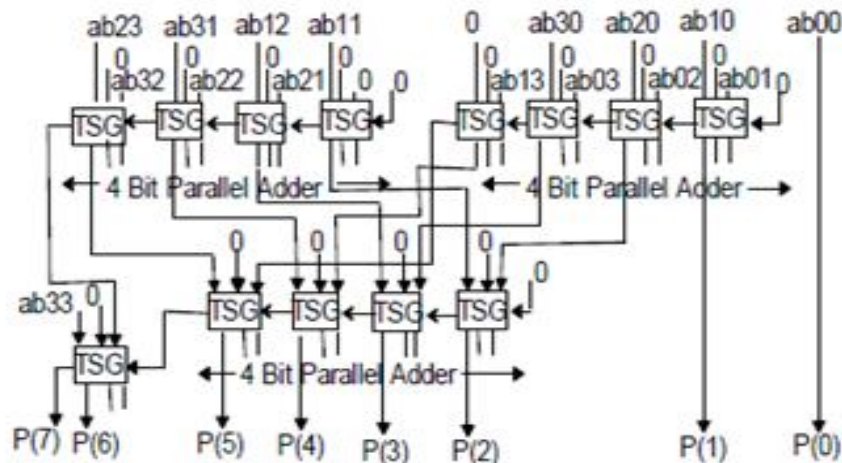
ab23 ab31 ab12 ab11 0 ab30 ab20 ab10 ab00

0 0 0 0 0 0 0

ab32 ab22 ab21 0 0 ab13 ab03 ab02 ab01 0

TSG TSG TSG TSG TSG TSG TSG TSG

4 Bit Parallel Adder

4 Bit Parallel Adder

0 0 0 0 0

ab33 0

TSG TSG TSG TSG

TSG

4 Bit Parallel Adder

P(7) P(6) P(5) P(4) P(3) P(2) P(1) P(0)